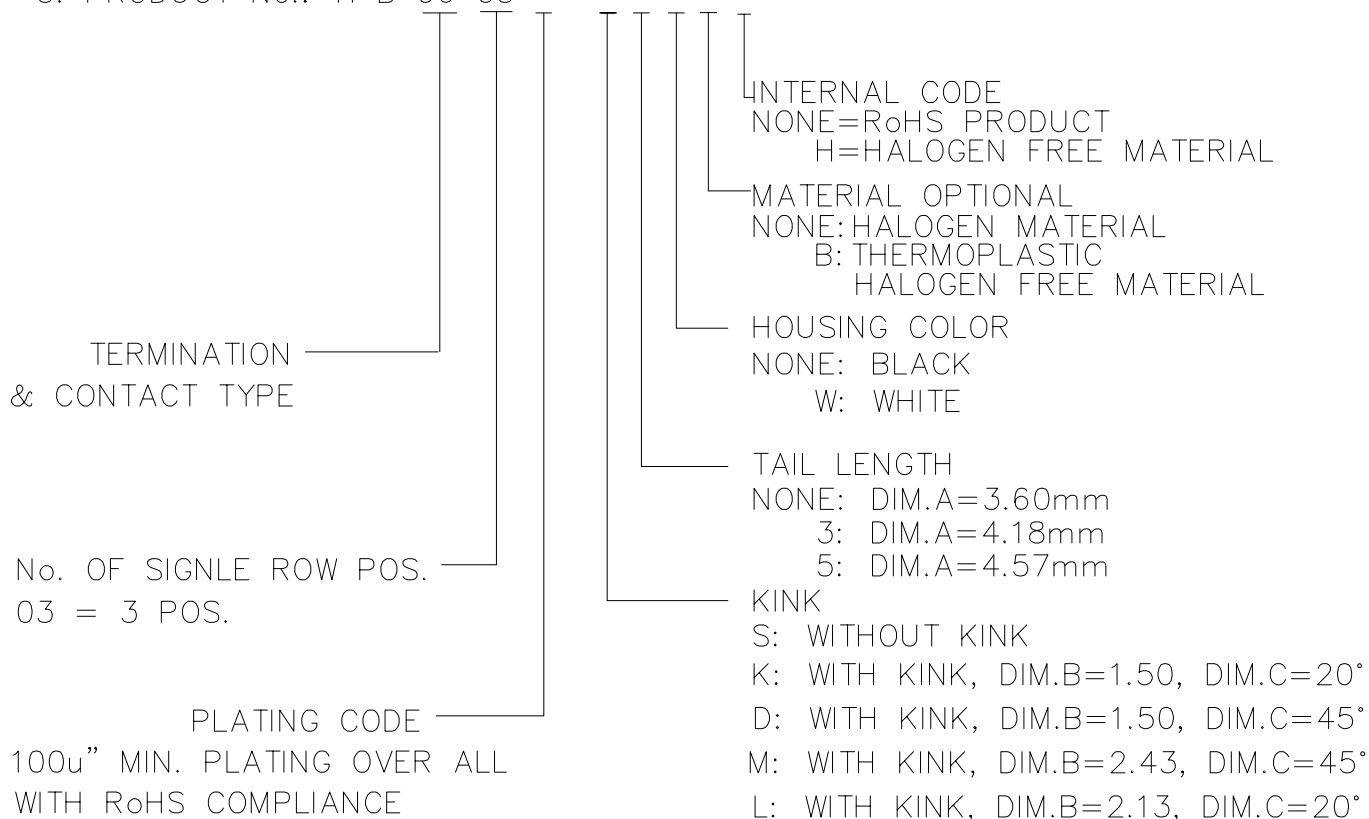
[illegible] PRODUCT No.: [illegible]

INTERNAL CODE
NONE=RoHS PRODUCT
H=HALOGEN FREE MATERIAL

MATERIAL OPTIONAL
NONE: HALOGEN MATERIAL
B: THERMOPLASTIC HALOGEN FREE MATERIAL

HOUSING COLOR
NONE: BLACK
W: WHITE

TAIL LENGTH
NONE: DIM.A=3.60mm
3: DIM.A=4.18mm
5: DIM.A=4.57mm

KINK
S: WITHOUT KINK
K: WITH KINK, DIM.B=1.50, DIM.C=20°
D: WITH KINK, DIM.B=1.50, DIM.C=45°
M: WITH KINK, DIM.B=2.43, DIM.C=45°
L: WITH KINK, DIM.B=2.13, DIM.C=20°

TERMINATION & CONTACT TYPE

No. OF SIGNLE ROW POS.
03 = 3 POS.

PLATING CODE
100u" MIN. PLATING OVER ALL
WITH RoHS COMPLIANCE